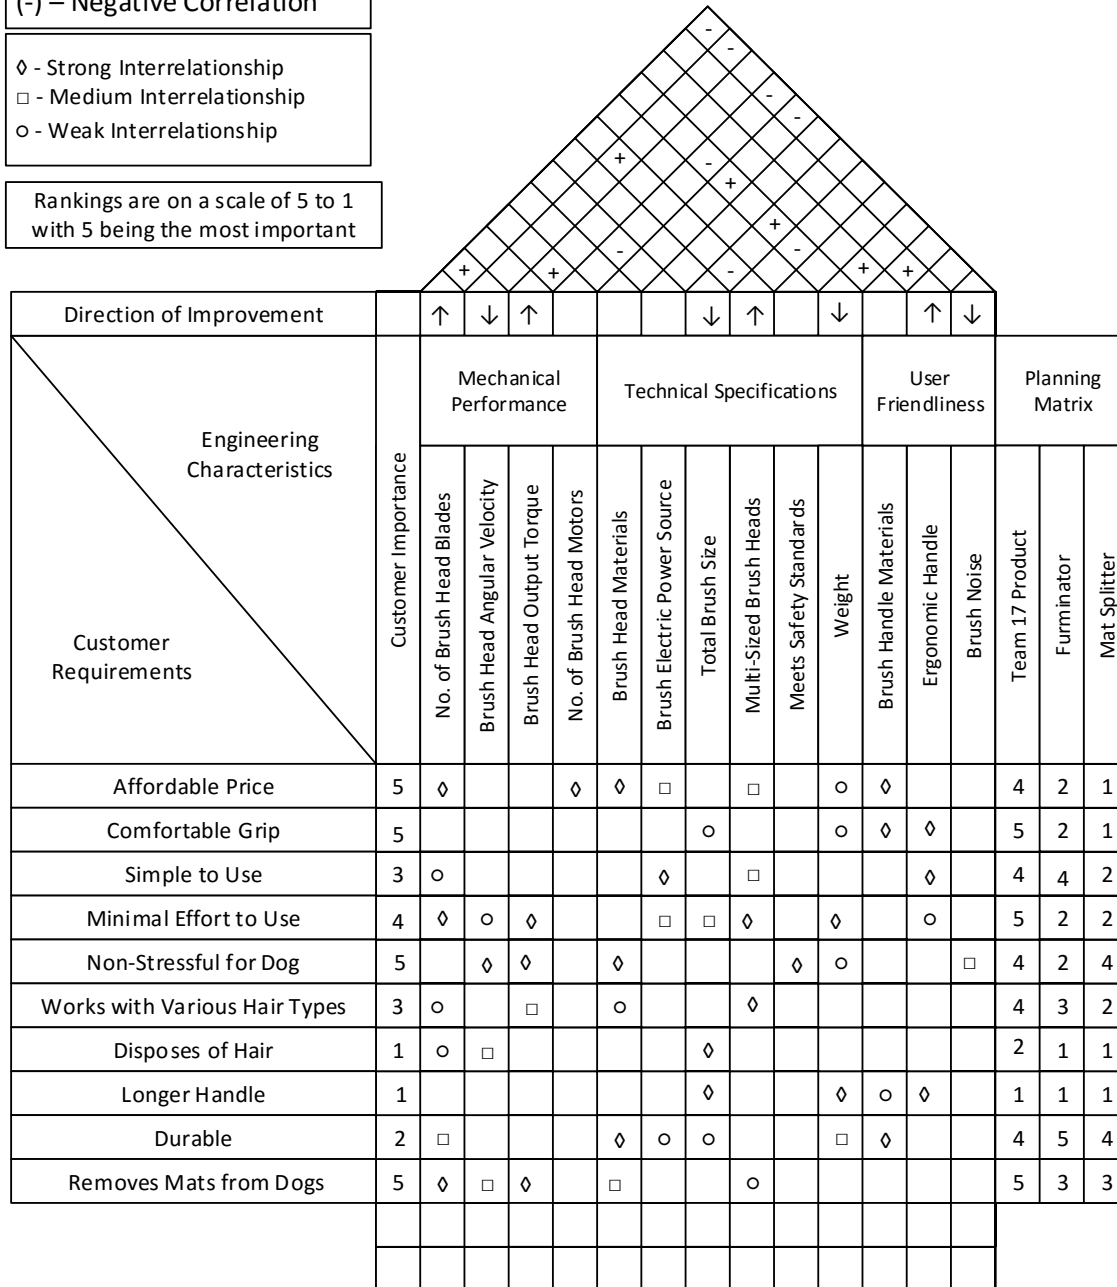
(-) – Negative Correlation

◊ - Strong Interrelationship
□ - Medium Interrelationship
○ - Weak Interrelationship

Rankings are on a scale of 5 to 1 with 5 being the most important

- - - - - + - + + - - + - + + + + 

| Direction of Improvement | | ↑ | ↓ | ↑ | | | | ↓ | ↑ | | ↓ | | ↑ | ↓ | | | |
|---|---|---|---|---|---|---|---|---|---|---|---|---|---|---|---|---|---|
| Engineering Characteristics / Customer Requirements | | Mechanical Performance | | | | Technical Specifications | | | | | | User Friendliness | | | Planning Matrix | | |
| | Customer Importance | No. of Brush Head Blades | Brush Head Angular Velocity | Brush Head Output Torque | No. of Brush Head Motors | Brush Head Materials | Brush Electric Power Source | Total Brush Size | Multi-Sized Brush Heads | Meets Safety Standards | Weight | Brush Handle Materials | Ergonomic Handle | Brush Noise | Team 17 Product | Furminator | Mat Splitter |
| Affordable Price | 5 | ◊ | | | ◊ | ◊ | □ | | □ | | ○ | ◊ | | | 4 | 2 | 1 |
| Comfortable Grip | 5 | | | | | | | ○ | | | ○ | ◊ | ◊ | | 5 | 2 | 1 |
| Simple to Use | 3 | ○ | | | | | ◊ | | □ | | | | ◊ | | 4 | 4 | 2 |
| Minimal Effort to Use | 4 | ◊ | ○ | ◊ | | | □ | □ | ◊ | | ◊ | | ○ | | 5 | 2 | 2 |
| Non-Stressful for Dog | 5 | | ◊ | ◊ | | ◊ | | | | ◊ | ○ | | | □ | 4 | 2 | 4 |
| Works with Various Hair Types | 3 | ○ | | □ | | ○ | | | ◊ | | | | | | 4 | 3 | 2 |
| Disposes of Hair | 1 | ○ | □ | | | | | ◊ | | | | | | | 2 | 1 | 1 |
| Longer Handle | 1 | | | | | | | ◊ | | | ◊ | ○ | ◊ | | 1 | 1 | 1 |
| Durable | 2 | □ | | | | ◊ | ○ | ○ | | | □ | ◊ | | | 4 | 5 | 4 |
| Removes Mats from Dogs | 5 | ◊ | □ | ◊ | | □ | | | ○ | | | | | | 5 | 3 | 3 |